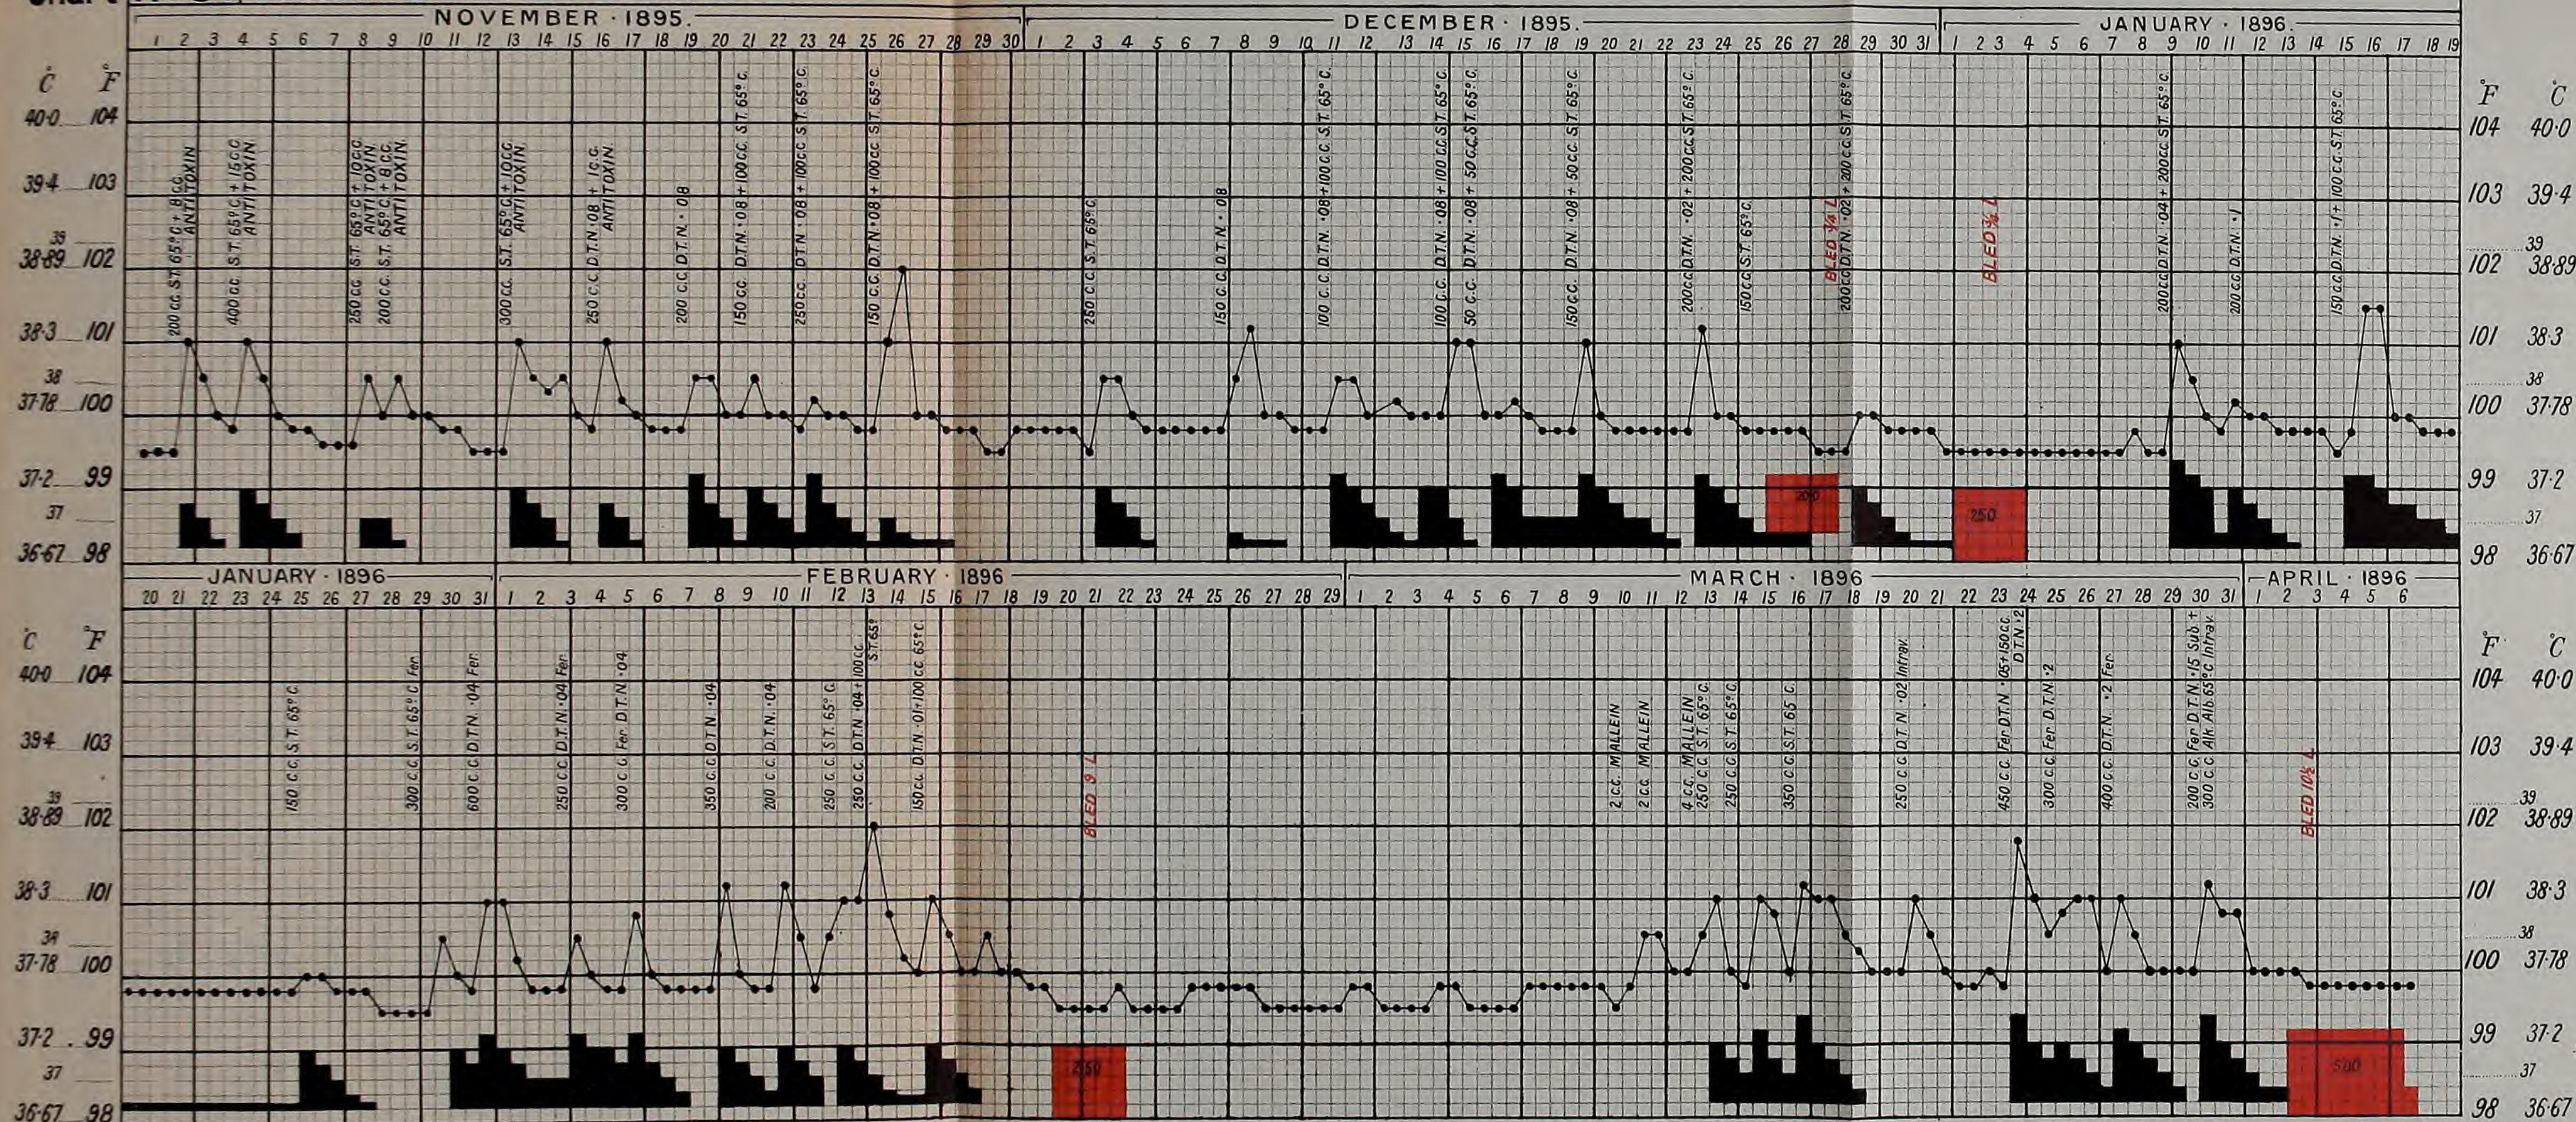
NOVEMBER · 1895.

DECEMBER · 1895.

JANUARY · 1896

1 2 3 4 5 6 7 8 9 10 11 12 13 14 15 16 17 18 19 20 21 22 23 24 25 26 27 28 29 30 | 1 2 3 4 5 6 7 8 9 10 11 12 13 14 15 16 17 18 19 20 21 22 23 24 25 26 27 28 29 30 31 | 1 2 3 4 5 6 7 8 9 10 11 12 13 14 15 16 17 18 19

°C °F
40·0 104
39·4 103
39 38·89 102
38·3 101
38 37·78 100
37·2 99
37
36·67 98

200 c.c. S.T. 65°c + 8 c.c. ANTITOXIN
400 c.c. S.T. 65°c + 16 c.c. ANTITOXIN
250 c.c. S.T. 65°c + 10 c.c. ANTITOXIN
200 c.c. S.T. 65°c + 8 c.c. ANTITOXIN
300 c.c. S.T. 65°c + 10 c.c. ANTITOXIN
250 c.c. D.T.N. ·08 + 16 c.c. ANTITOXIN
200 c.c. D.T.N. ·08
150 c.c. D.T.N. ·08 + 100 c.c. S.T. 65°c.
250 c.c. D.T.N. ·08 + 100 c.c. S.T. 65°c.
150 c.c. D.T.N. ·08 + 100 c.c. S.T. 65°c.
250 c.c. S.T. 65°c.
150 c.c. D.T.N. ·08
100 c.c. D.T.N. ·08 + 100 c.c. S.T. 65°c.
100 c.c. D.T.N. ·08 + 100 c.c. S.T. 65°c.
50 c.c. D.T.N. ·08 + 50 c.c. S.T. 65°c.
150 c.c. D.T.N. ·08 + 50 c.c. S.T. 65°c.
200 c.c. D.T.N. ·02 + 200 c.c. S.T. 65°c.
150 c.c. S.T. 65°c.
BLED 3/4 L
200 c.c. D.T.N. ·02 + 300 c.c. S.T. 65°c.
BLED 3/4 L
200 c.c. D.T.N. ·04 + 200 c.c. S.T. 65°c.
200 c.c. D.T.N. ·1
150 c.c. D.T.N. ·1 + 100 c.c. S.T. 65°c.

200
250

°F °C
104 40·0
103 39·4
102 39 38·89
101 38·3
100 38 37·78
99 37·2
37
98 36·67

JANUARY · 1896

FEBRUARY · 1896

MARCH · 1896

APRIL · 1896

20 21 22 23 24 25 26 27 28 29 30 31 | 1 2 3 4 5 6 7 8 9 10 11 12 13 14 15 16 17 18 19 20 21 22 23 24 25 26 27 28 29 | 1 2 3 4 5 6 7 8 9 10 11 12 13 14 15 16 17 18 19 20 21 22 23 24 25 26 27 28 29 30 31 | 1 2 3 4 5 6

°C °F
40·0 104
39·4 103
39 38·89 102
38·3 101
38 37·78 100
37·2 99
37
36·67 98

150 c.c. S.T. 65°c.
300 c.c. S.T. 65°c. Fer.
600 c.c. D.T.N. ·04 Fer.
250 c.c. D.T.N. ·04 Fer.
300 c.c. Fer. D.T.N. ·04
350 c.c. D.T.N. ·04
200 c.c. D.T.N. ·04
250 c.c. S.T. 65°c.
250 c.c. D.T.N. ·04 + 100 c.c. S.T. 65°
150 c.c. D.T.N. ·01 + 100 c.c. 65°c.
BLED 3/4 L
2 c.c. MALLEIN
4 c.c. MALLEIN 250 c.c. S.T. 65°c.
250 c.c. S.T. 65°c.
350 c.c. S.T. 65°c.
250 c.c. D.T.N. ·02 Intrav.
450 c.c. Fer. D.T.N. 65° + 150 c.c. D.T.N. ·2
300 c.c. Fer. D.T.N. ·2
400 c.c. D.T.N. ·2 Fer.
200 c.c. Fer. D.T.N. ·1 + 6 Sub + 300 c.c. Alk. Alb. 65°c. Intrav.
BLED 1 1/4 L

250
500

°F °C
104 40·0
103 39·4
102 39 38·89
101 38·3
100 38 37·78
99 37·2
37
98 36·67